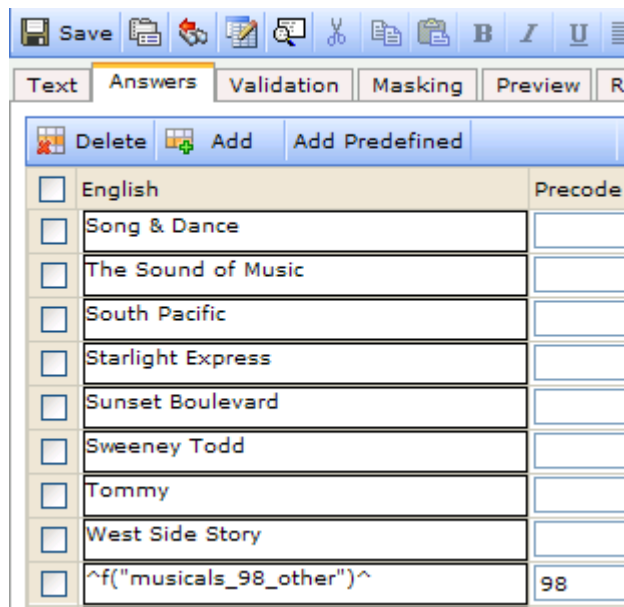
Save B I U

Text | Answers | Validation | Masking | Preview | R

Delete Add Add Predefined

| | English | Precode |
|---|---|---|
| | Song & Dance | |
| | The Sound of Music | |
| | South Pacific | |
| | Starlight Express | |
| | Sunset Boulevard | |
| | Sweeney Todd | |
| | Tommy | |
| | West Side Story | |
| | ^f("musicals_98_other")^ | 98 |